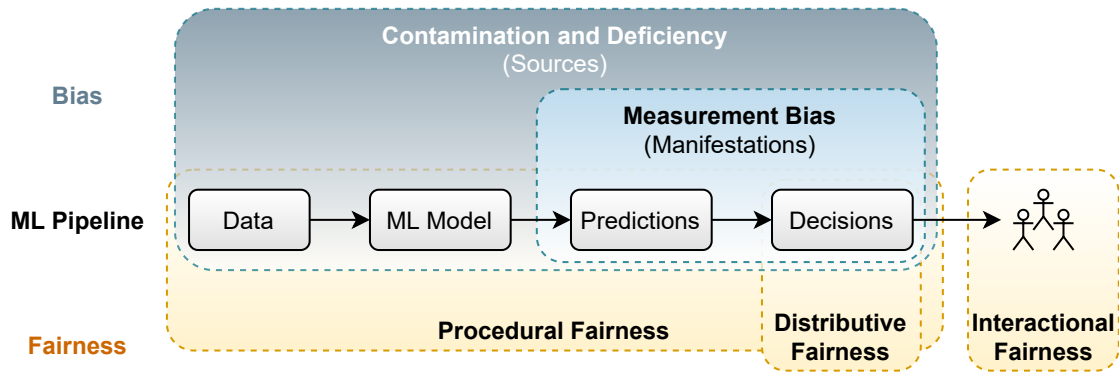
Contamination and Deficiency
(Sources)

Bias

Measurement Bias
(Manifestations)

ML Pipeline

Data

ML Model

Predictions

Decisions

Procedural Fairness

Distributive Fairness

Interactional Fairness

Fairness